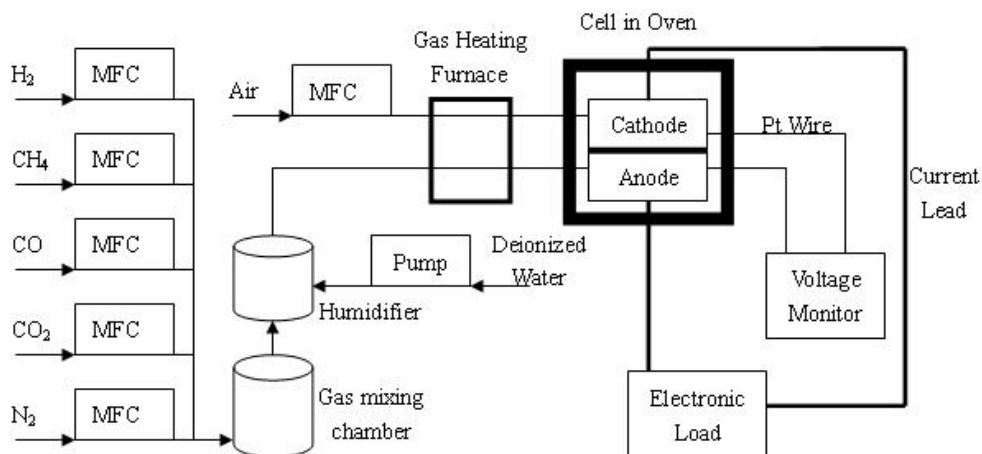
Cell in Oven

Gas Heating Furnace

$H_2$ MFC

$CH_4$ MFC

CO MFC

$CO_2$ MFC

$N_2$ MFC

Air MFC

Cathode

Anode

Pt Wire

Current Lead

Pump

Deionized Water

Humidifier

Voltage Monitor

Gas mixing chamber

Electronic Load